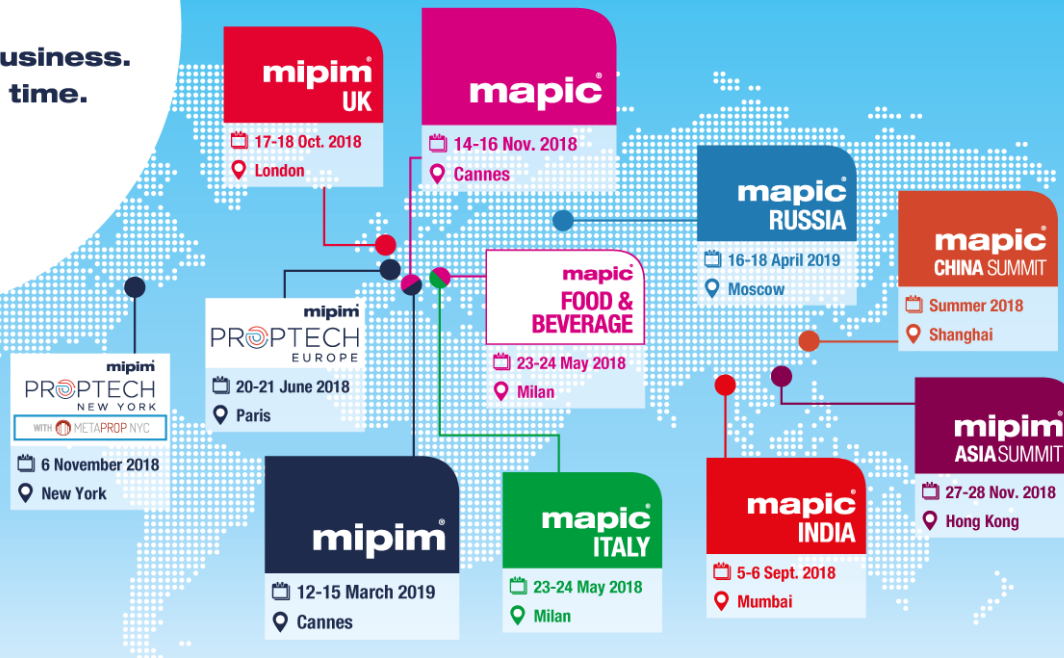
usiness.
time.

mipim® UK
17-18 Oct. 2018
London

mapic®
14-16 Nov. 2018
Cannes

mapic® RUSSIA
16-18 April 2019
Moscow

mapic® CHINA SUMMIT
Summer 2018
Shanghai

mapic® FOOD & BEVERAGE
23-24 May 2018
Milan

mipim® PROPTECH EUROPE
20-21 June 2018
Paris

mipim® PROPTECH NEW YORK
WITH METAPROP NYC
6 November 2018
New York

mipim®
12-15 March 2019
Cannes

mapic® ITALY
23-24 May 2018
Milan

mapic® INDIA
5-6 Sept. 2018
Mumbai

mipim® ASIA SUMMIT
27-28 Nov. 2018
Hong Kong